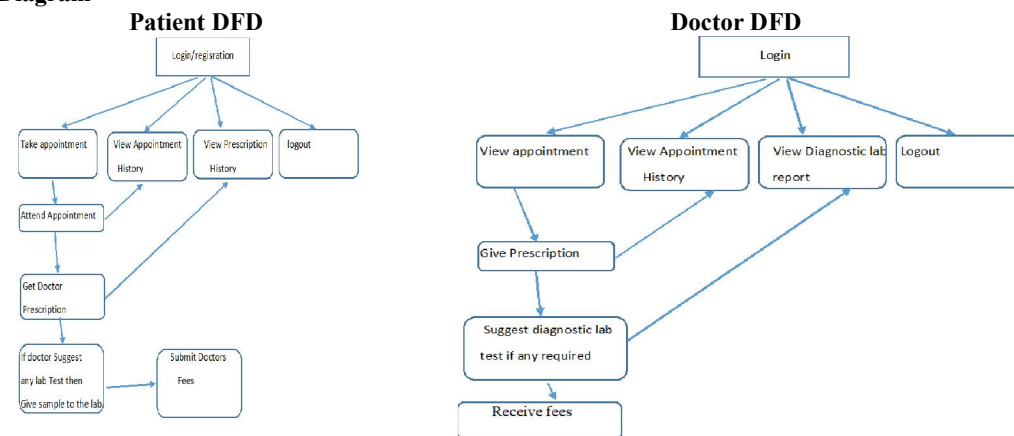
Diagram

Patient DFD

Login/regisration

Take appointment

View Appointment History

View Prescription History

logout

Attend Appointment

Get Doctor Prescription

If doctor Suggest any lab Test then Give sample to the lab

Submit Doctors Fees

Doctor DFD

Login

View appointment

View Appointment History

View Diagnostic lab report

Logout

Give Prescription

Suggest diagnostic lab test if any required

Receive fees